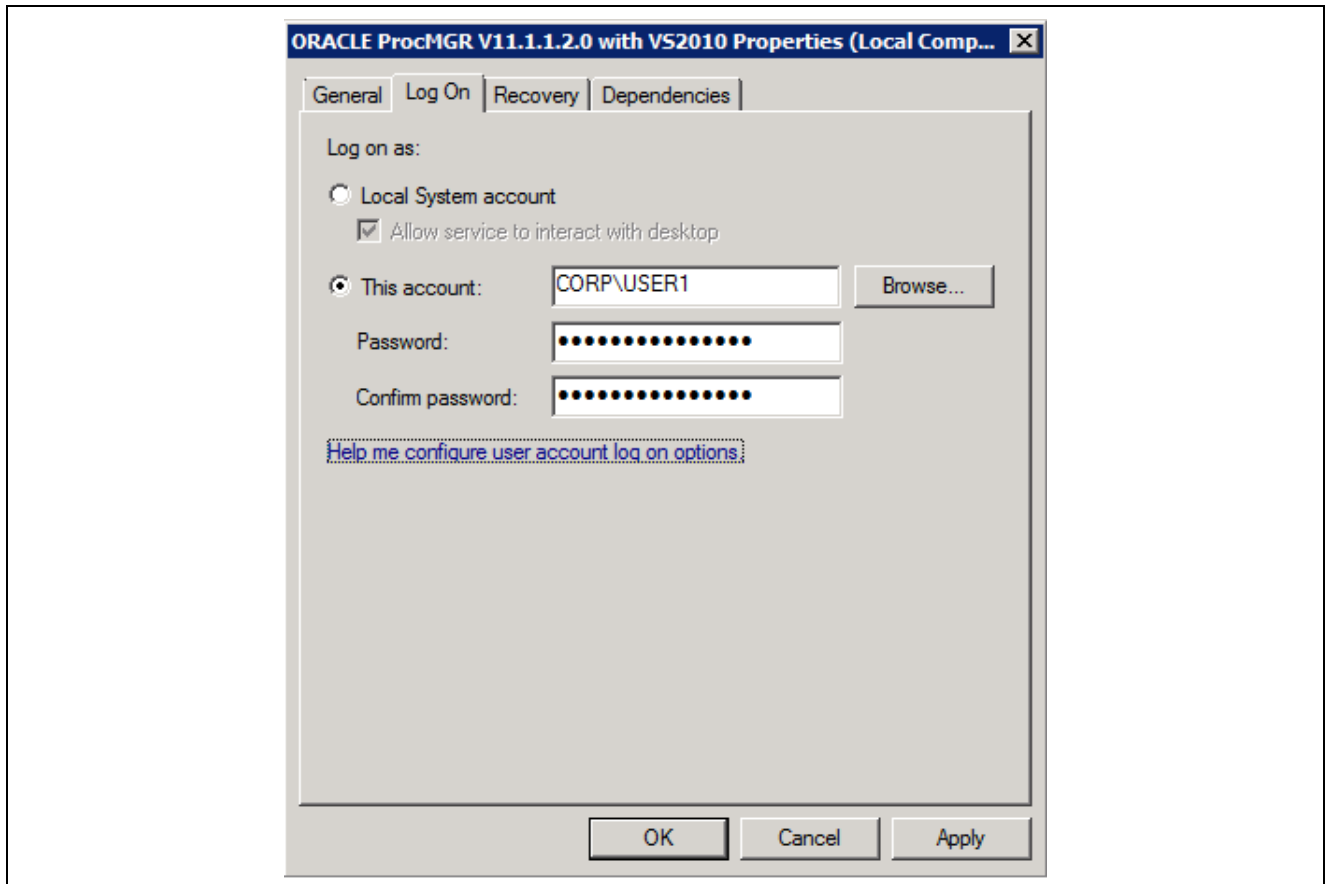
ORACLE ProcMGR V11.1.1.2.0 with VS2010 Properties (Local Comp... ✕

General | Log On | Recovery | Dependencies

Log on as:

Local System account

Allow service to interact with desktop

This account: CORP\USER1 Browse...

Password: ●●●●●●●●●●●●●●●

Confirm password: ●●●●●●●●●●●●●●●

Help me configure user account log on options.

OK Cancel Apply